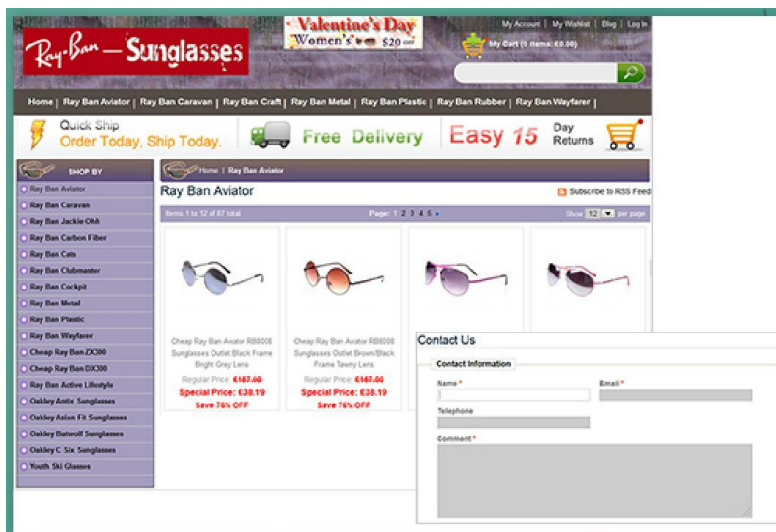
Ray-Ban — Sunglasses

Valentine's Day
Women's $20 off

My Account | My Wishlist | Blog | Log In

My Cart (0 items: €0.00)

Home | Ray Ban Aviator | Ray Ban Caravan | Ray Ban Craft | Ray Ban Metal | Ray Ban Plastic | Ray Ban Rubber | Ray Ban Wayfarer |

Quick Ship
Order Today, Ship Today.

Free Delivery

Easy 15 Day Returns

SHOP BY

Ray Ban Aviator
Ray Ban Caravan
Ray Ban Jackie Ohh
Ray Ban Carbon Fiber
Ray Ban Cats
Ray Ban Clubmaster
Ray Ban Cockpit
Ray Ban Metal
Ray Ban Plastic
Ray Ban Wayfarer
Cheap Ray Ban ZX300
Cheap Ray Ban DX300
Ray Ban Active Lifestyle
Oakley Antix Sunglasses
Oakley Asian Fit Sunglasses
Oakley Batwolf Sunglasses
Oakley C Six Sunglasses
Youth Ski Glasses

Home | Ray Ban Aviator

Ray Ban Aviator

Subscribe to RSS Feed

Items 1 to 12 of 67 total

Page: 1 2 3 4 5 »

Show 12 per page

Cheap Ray Ban Aviator RB8008 Sunglasses Outlet Black Frame Bright Grey Lens
Regular Price: €167.00
Special Price: €38.19
Save 76% OFF

Cheap Ray Ban Aviator RB8008 Sunglasses Outlet Brown/Black Frame Tawny Lens
Regular Price: €167.00
Special Price: €38.19
Save 76% OFF

Contact Us

Contact Information

Name *

Email *

Telephone

Comment *